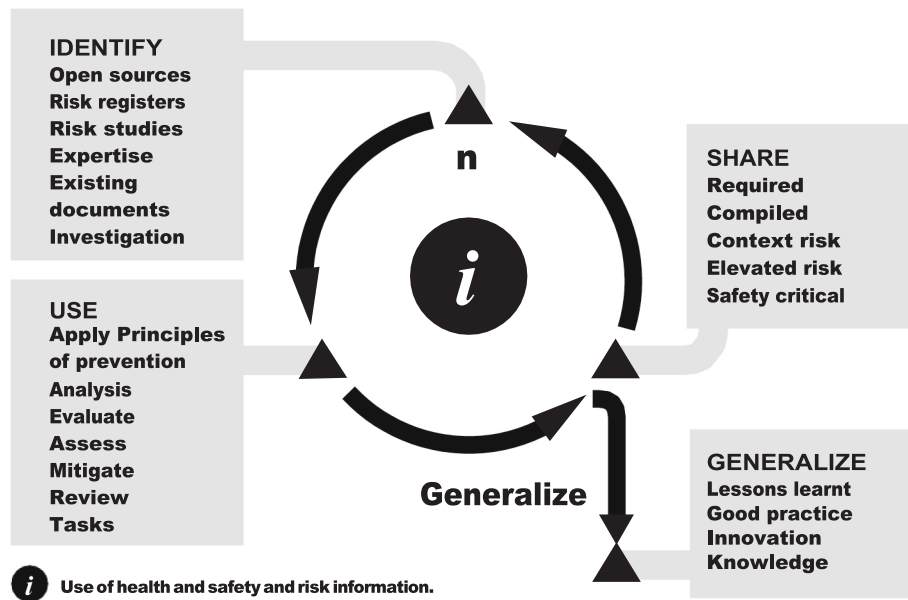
IDENTIFY
Open sources
Risk registers
Risk studies
Expertise
Existing documents
Investigation

n

i

SHARE
Required
Compiled
Context risk
Elevated risk
Safety critical

USE
Apply Principles of prevention
Analysis
Evaluate
Assess
Mitigate
Review
Tasks

Generalize

GENERALIZE
Lessons learnt
Good practice
Innovation
Knowledge

i Use of health and safety and risk information.